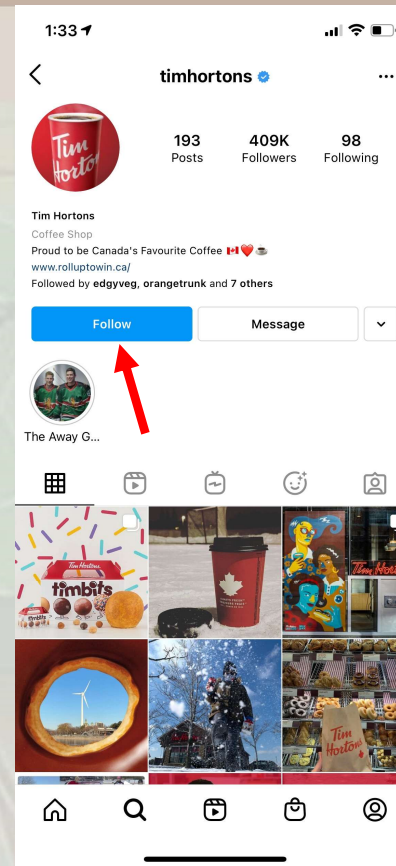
1:33

timhortons

Tim Hortons

193
Posts

409K
Followers

98
Following

Tim Hortons
Coffee Shop
Proud to be Canada's Favourite Coffee 🇨🇦❤️☕
www.rolluptowin.ca/
Followed by edgyveg, orangetrunk and 7 others

Follow

Message

The Away G...

Tim Hortons
timbits
timbits

Tim Hortons

Tim Hortons